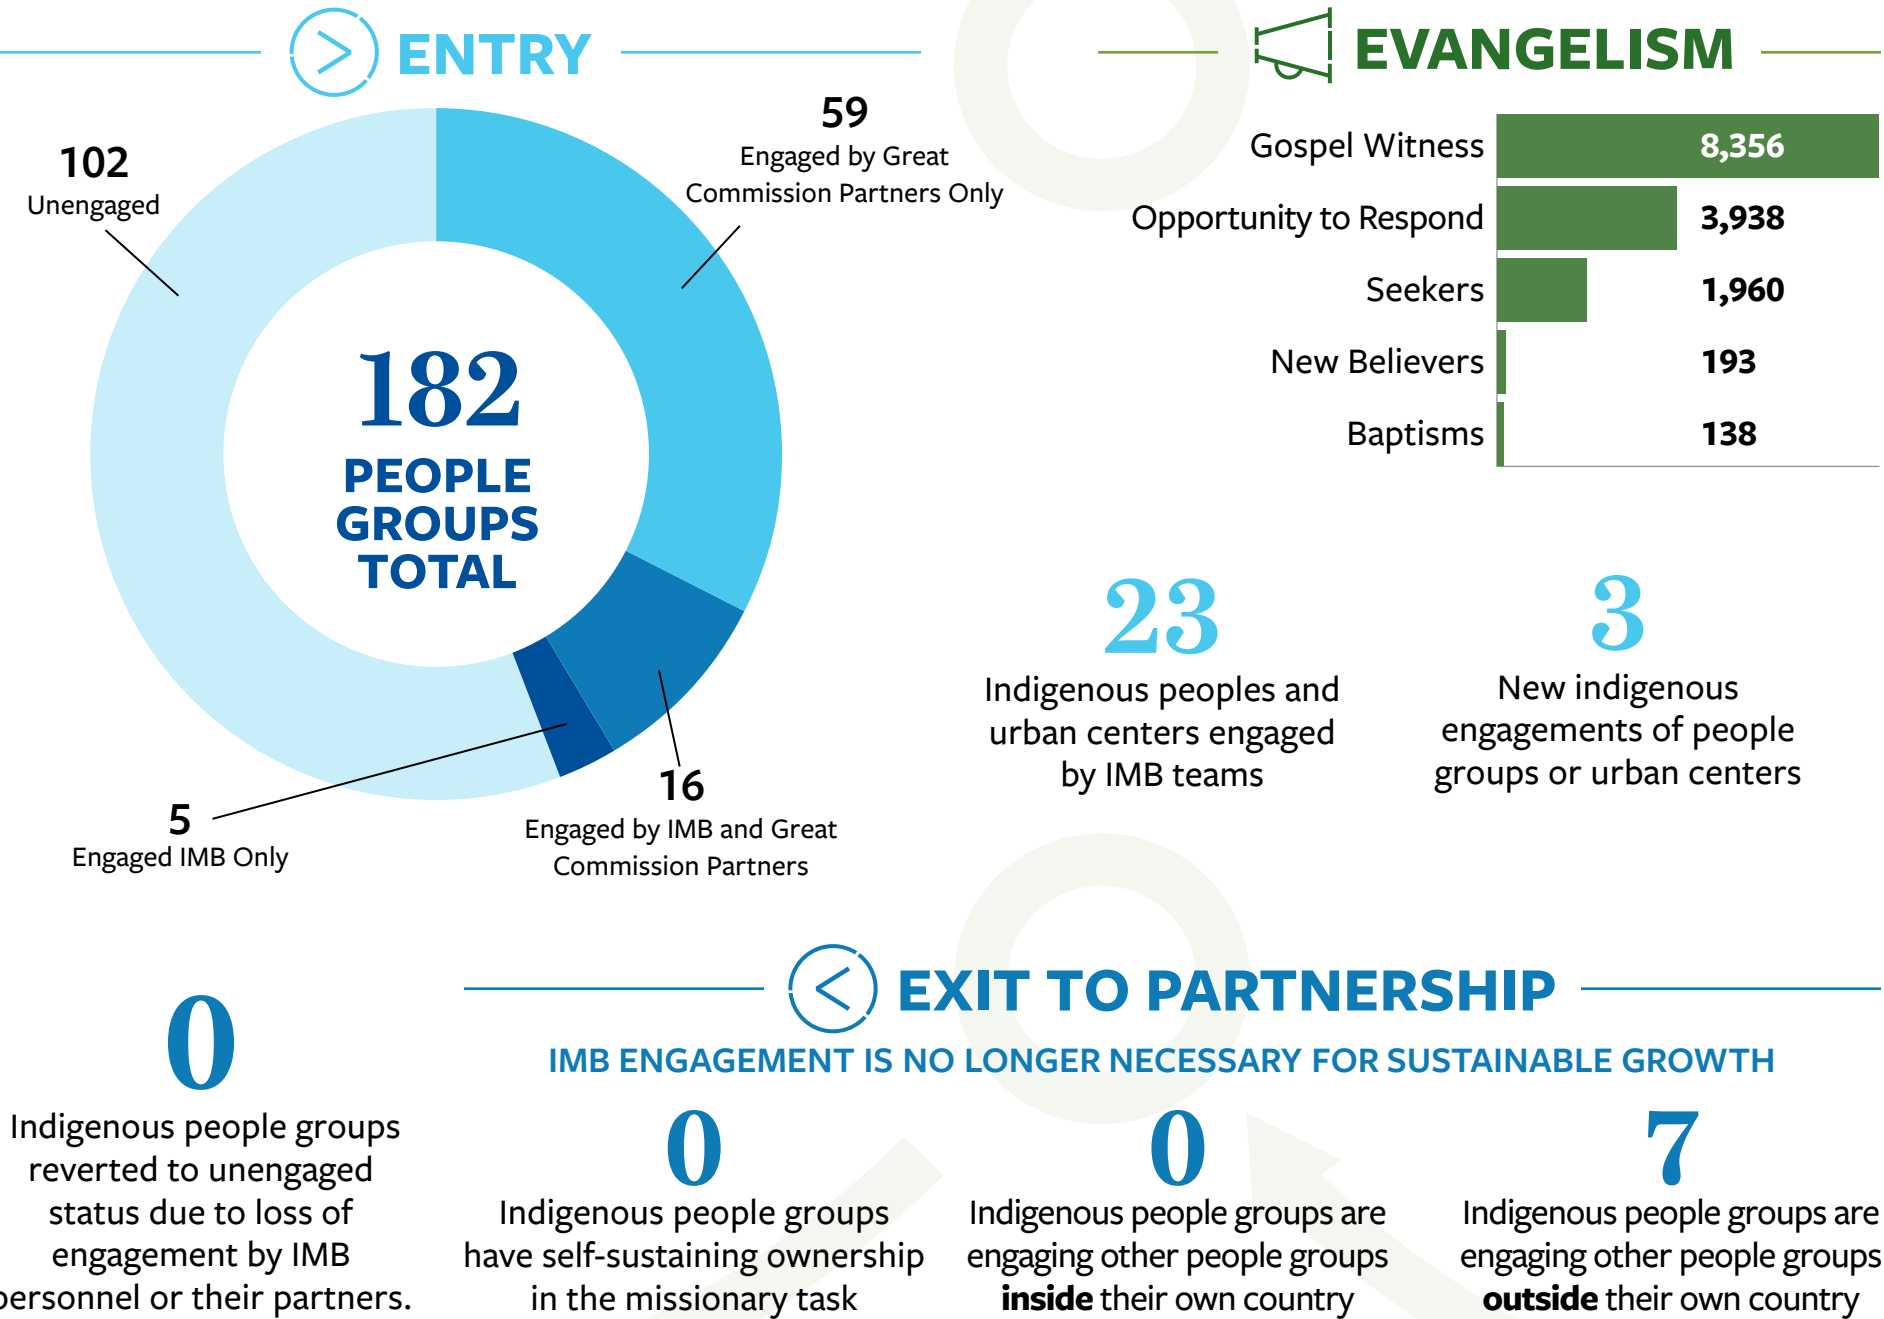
ENTRY

102
Unengaged

59
Engaged by Great Commission Partners Only

182
PEOPLE GROUPS TOTAL

5
Engaged IMB Only

16
Engaged by IMB and Great Commission Partners

EVANGELISM

| | |
|---|---|
| Gospel Witness | 8,356 |
| Opportunity to Respond | 3,938 |
| Seekers | 1,960 |
| New Believers | 193 |
| Baptisms | 138 |

23
Indigenous peoples and urban centers engaged by IMB teams

3
New indigenous engagements of people groups or urban centers

0
Indigenous people groups reverted to unengaged status due to loss of engagement by IMB ersonnel or their partners.

EXIT TO PARTNERSHIP

IMB ENGAGEMENT IS NO LONGER NECESSARY FOR SUSTAINABLE GROWTH

0
Indigenous people groups have self-sustaining ownership in the missionary task

0
Indigenous people groups are engaging other people groups **inside** their own country

7
Indigenous people groups are engaging other people groups **outside** their own country